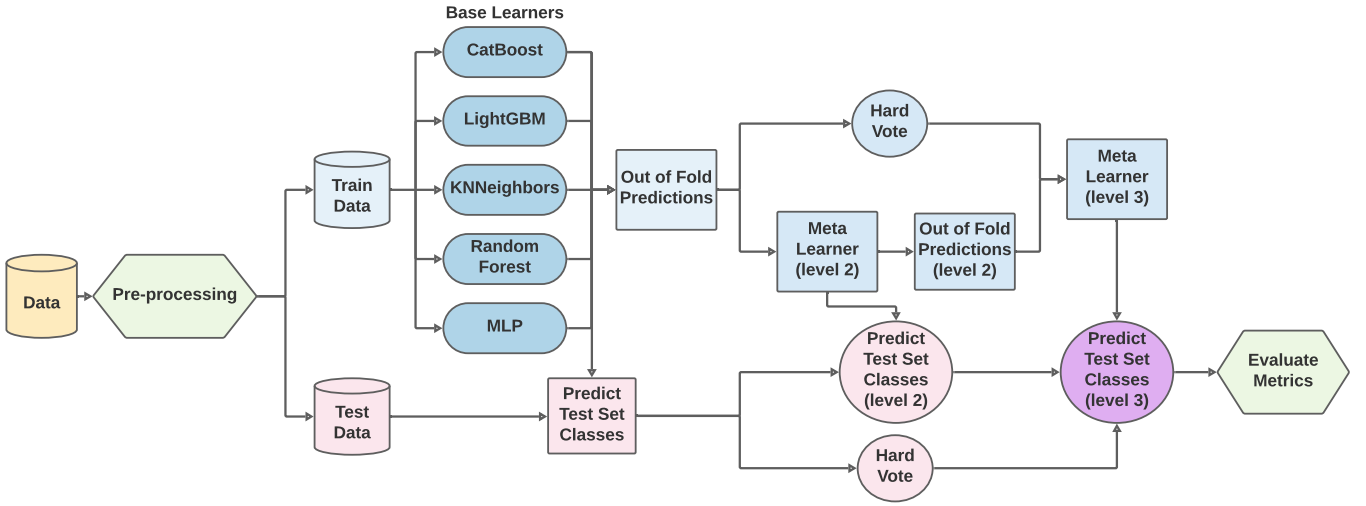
Base Learners

CatBoost

LightGBM

KNNeighbors

Random Forest

MLP

Data

Pre-processing

Train Data

Test Data

Out of Fold Predictions

Hard Vote

Meta Learner (level 2)

Out of Fold Predictions (level 2)

Meta Learner (level 3)

Predict Test Set Classes

Predict Test Set Classes (level 2)

Hard Vote

Predict Test Set Classes (level 3)

Evaluate Metrics